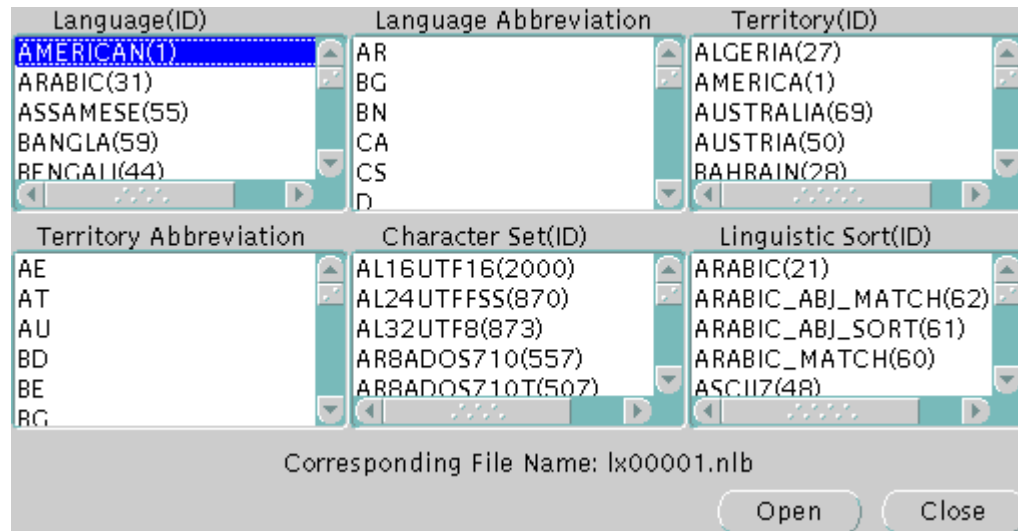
Language(ID)

AMERICAN(1)
ARABIC(31)
ASSAMESE(55)
BANGLA(59)
BENGALI(44)

Language Abbreviation

AR
BG
BN
CA
CS
D

Territory(ID)

ALGERIA(27)
AMERICA(1)
AUSTRALIA(69)
AUSTRIA(50)
BAHRAIN(28)

Territory Abbreviation

AE
AT
AU
BD
BE
BG

Character Set(ID)

AL16UTF16(2000)
AL24UTFFSS(870)
AL32UTF8(873)
AR8ADOS710(557)
AR8ADOS710T(507)

Linguistic Sort(ID)

ARABIC(21)
ARABIC_ABJ_MATCH(62)
ARABIC_ABJ_SORT(61)
ARABIC_MATCH(60)
ASCII7(48)

Corresponding File Name: lx00001.nlb

Open

Close